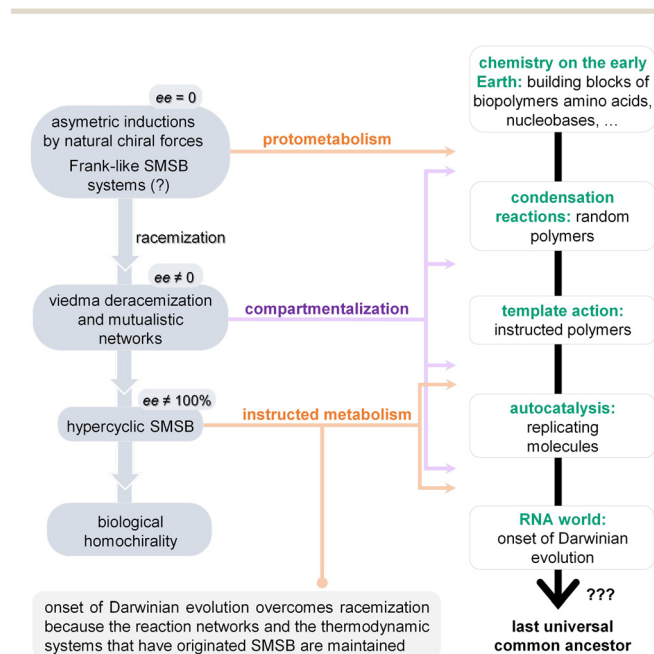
$ee = 0$

asymetric inductions by natural chiral forces

Frank-like SMSB systems (?)

protometabolism

racemization

$ee \neq 0$

viedma deracemization and mutualistic networks

compartmentalization

$ee \neq 100\%$

hypercyclic SMSB

instructed metabolism

biological homochirality

onset of Darwinian evolution overcomes racemization because the reaction networks and the thermodynamic systems that have originated SMSB are maintained

chemistry on the early Earth: building blocks of biopolymers amino acids, nucleobases, …

condensation reactions: random polymers

template action: instructed polymers

autocatalysis: replicating molecules

RNA world: onset of Darwinian evolution

???

last universal common ancestor